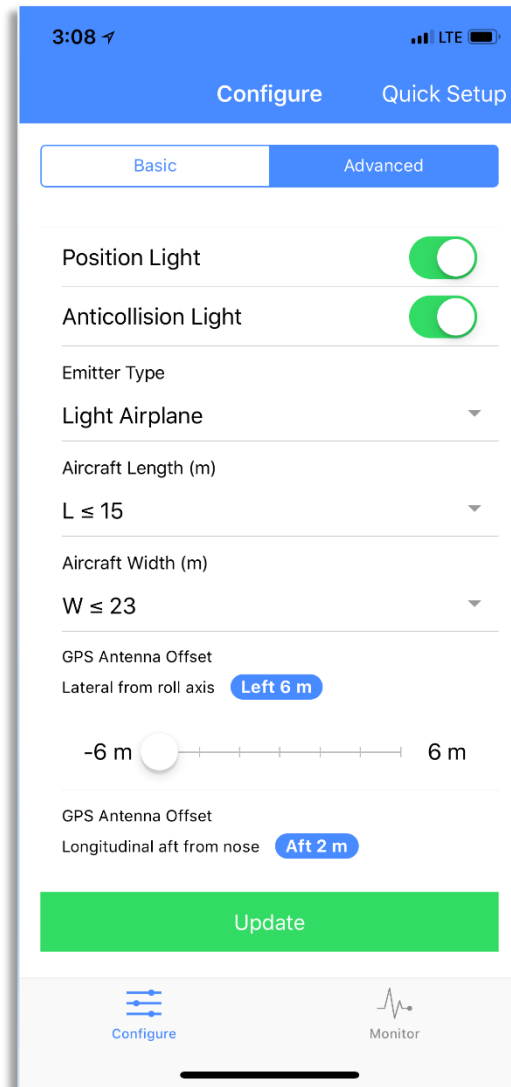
3:08 LTE

Configure Quick Setup

Basic Advanced

Position Light

Anticollision Light

Emitter Type

Light Airplane

Aircraft Length (m)

L ≤ 15

Aircraft Width (m)

W ≤ 23

GPS Antenna Offset

Lateral from roll axis Left 6 m

-6 m 6 m

GPS Antenna Offset

Longitudinal aft from nose Aft 2 m

Update

Configure Monitor